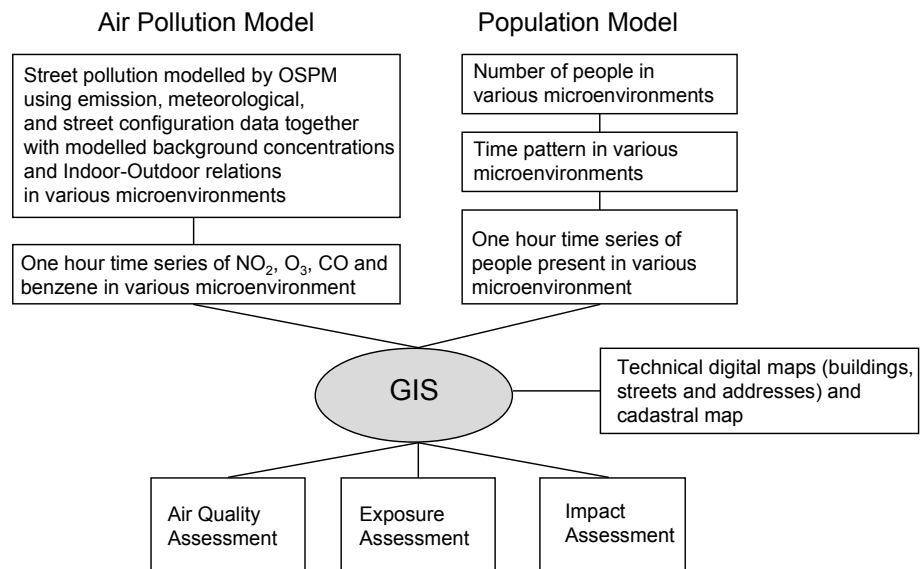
Air Pollution Model

Population Model

Street pollution modelled by OSPM using emission, meteorological, and street configuration data together with modelled background concentrations and Indoor-Outdoor relations in various microenvironments

Number of people in various microenvironments

Time pattern in various microenvironments

One hour time series of $NO_2$, $O_3$, CO and benzene in various microenvironment

One hour time series of people present in various microenvironment

GIS

Technical digital maps (buildings, streets and addresses) and cadastral map

Air Quality Assessment

Exposure Assessment

Impact Assessment